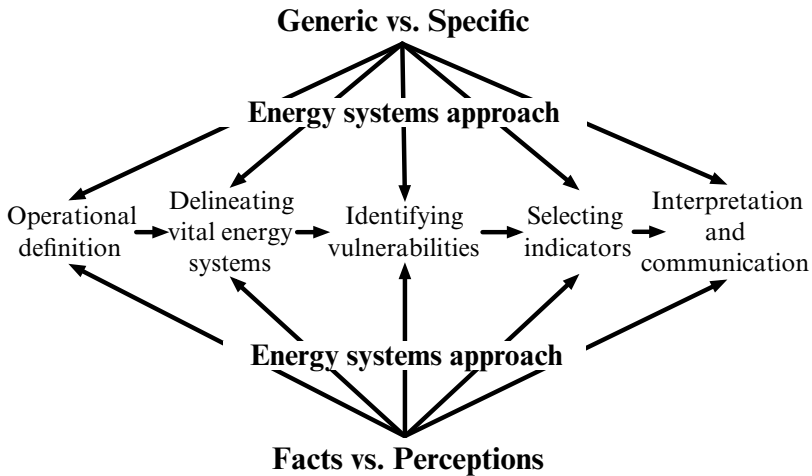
Generic vs. Specific

Energy systems approach

Operational definition

Delineating vital energy systems

Identifying vulnerabilities

Selecting indicators

Interpretation and communication

Energy systems approach

Facts vs. Perceptions